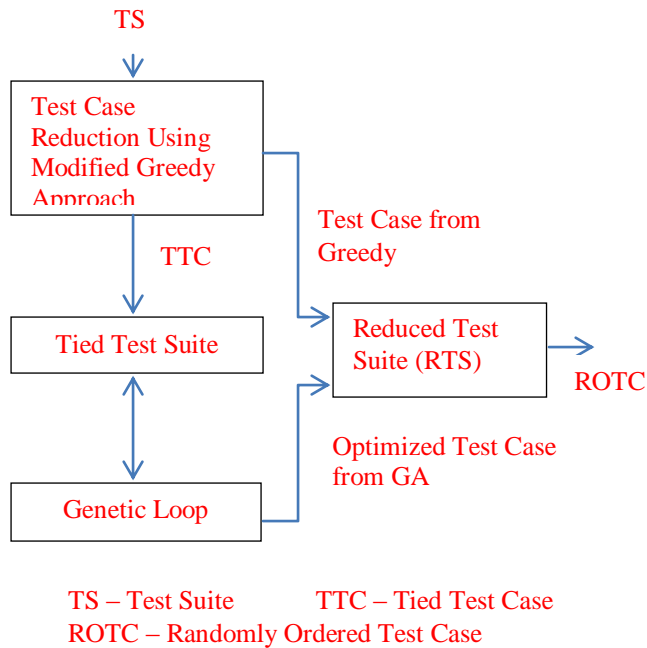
TS

Test Case Reduction Using Modified Greedy Approach

Test Case from Greedy

TTC

Tied Test Suite

Reduced Test Suite (RTS)

ROTC

Optimized Test Case from GA

Genetic Loop

TS – Test Suite TTC – Tied Test Case
ROTC – Randomly Ordered Test Case